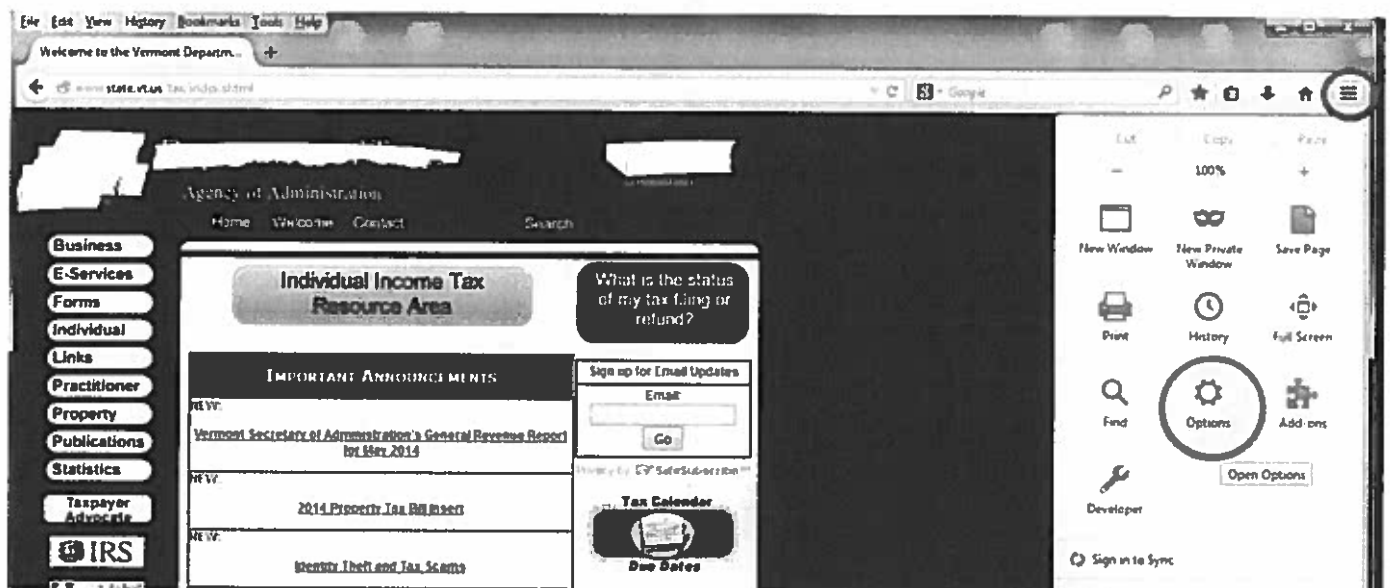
File Edit View History Bookmarks Tools Help

Welcome to the Vermont Departm...

www.state.vt.us/tax/index.shtml

Google

Agency of Administration

Home Welcome Contact Search

Business
E-Services
Forms
Individual
Links
Practitioner
Property
Publications
Statistics
Taxpayer Advocate
IRS

Individual Income Tax Resource Area

What is the status of my tax filing or refund?

IMPORTANT ANNOUNCEMENTS

NEW:
Vermont Secretary of Administration's General Revenue Report for May 2014

NEW:
2014 Property Tax Bill Insert

NEW:
Identity Theft and Tax Scams

Sign up for Email Updates
Email
Go

Tax Calendar
Due Dates

Cut Copy Paste
— 100% +
New Window
New Private Window
Save Page
Print
History
Full Screen
Find
Options
Add-ons
Open Options
Developer
Sign in to Sync